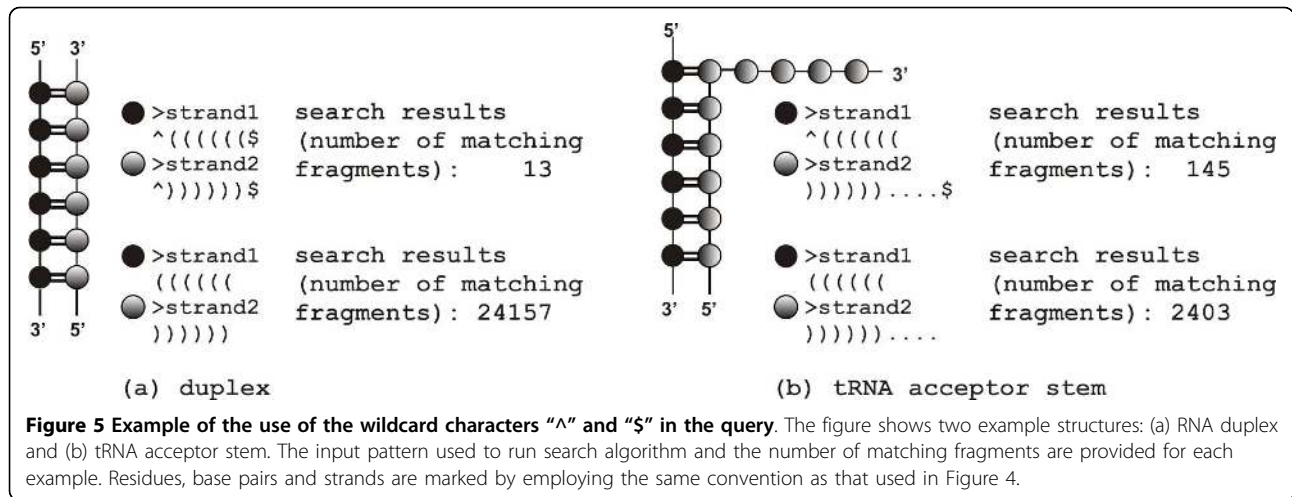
5' 3'

>strand1
^(((((($
>strand2
^))))))$

search results
(number of matching
fragments): 13

>strand1
((((((
>strand2
))))))

search results
(number of matching
fragments): 24157

3' 5'

(a) duplex

5'

3'

>strand1
^((((((
>strand2
))))))....$

search results
(number of matching
fragments): 145

>strand1
((((((
>strand2
))))))....

search results
(number of matching
fragments): 2403

3' 5'

(b) tRNA acceptor stem

**Figure 5 Example of the use of the wildcard characters "^" and "$" in the query**. The figure shows two example structures: (a) RNA duplex and (b) tRNA acceptor stem. The input pattern used to run search algorithm and the number of matching fragments are provided for each example. Residues, base pairs and strands are marked by employing the same convention as that used in Figure 4.